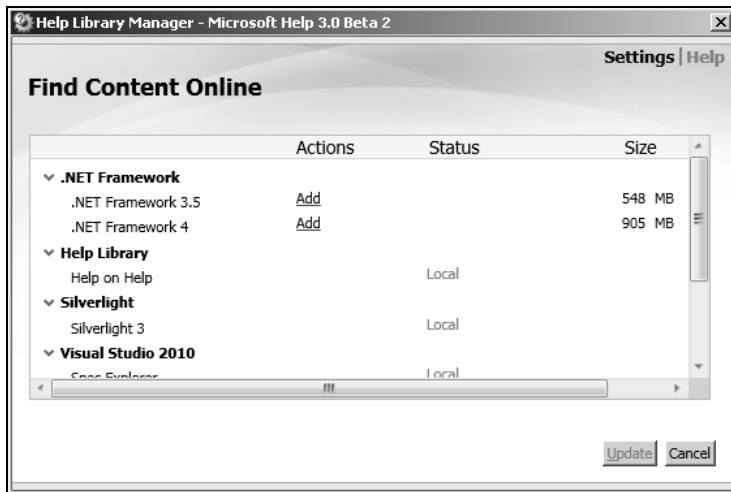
Help Library Manager - Microsoft Help 3.0 Beta 2

Settings | Help

Find Content Online

| | Actions | Status | Size |
|---|---|---|---|
| .NET Framework | | | |
| .NET Framework 3.5 | Add | | 548 MB |
| .NET Framework 4 | Add | | 905 MB |
| Help Library | | | |
| Help on Help | | Local | |
| Silverlight | | | |
| Silverlight 3 | | Local | |
| Visual Studio 2010 | | | |
| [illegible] | | Local | |

Update Cancel